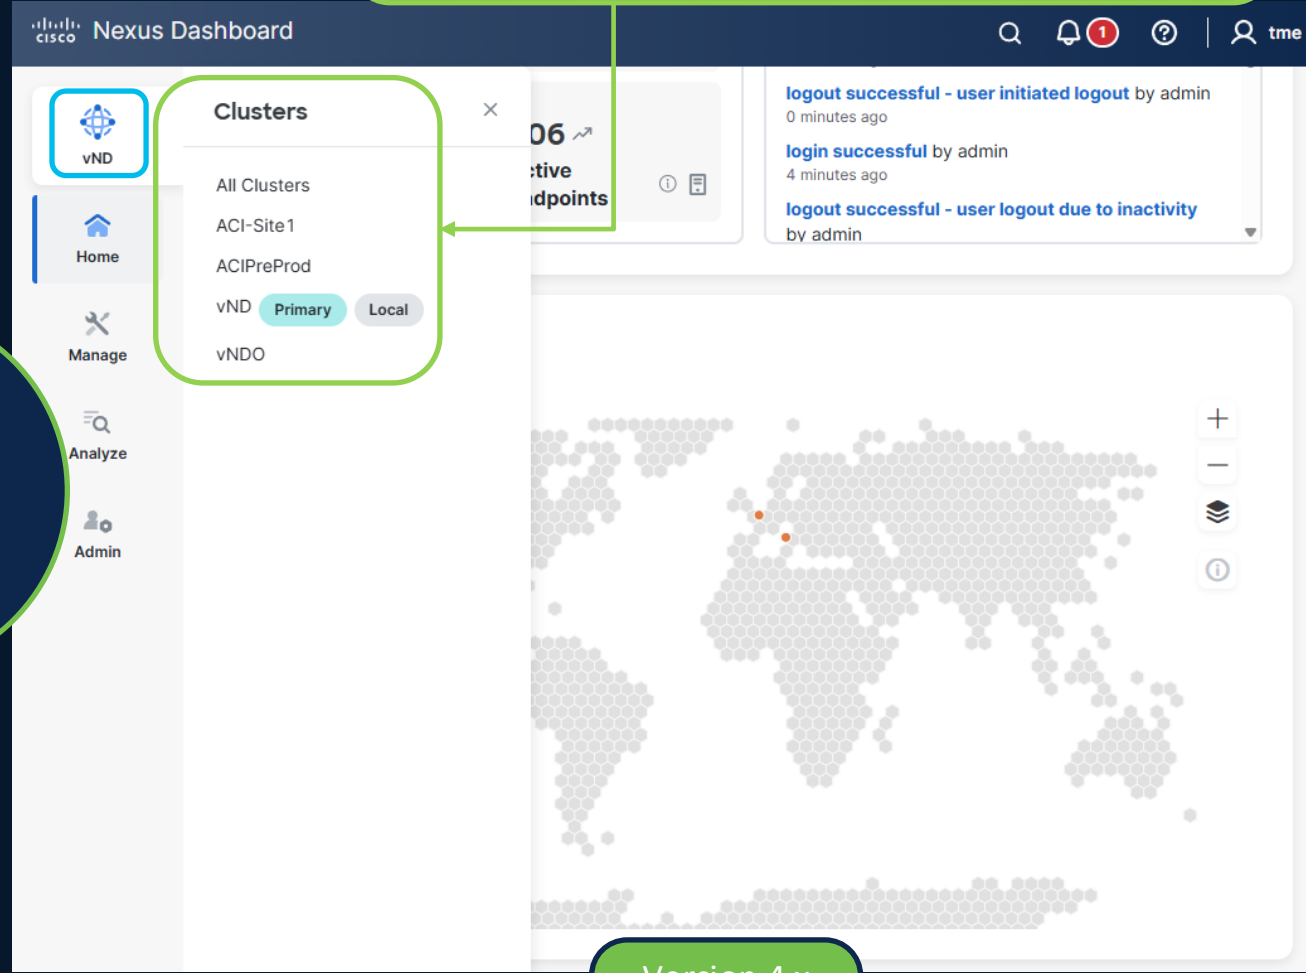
cisco Nexus Dashboard

1

tme

vND

Home

Manage

Analyze

Admin

Clusters

×

All Clusters

ACI-Site1

ACIPreProd

vND Primary Local

vNDO

06

ctive

dpoints

logout successful - user initiated logout by admin
0 minutes ago

login successful by admin
4 minutes ago

logout successful - user logout due to inactivity
by admin

+

−

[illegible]